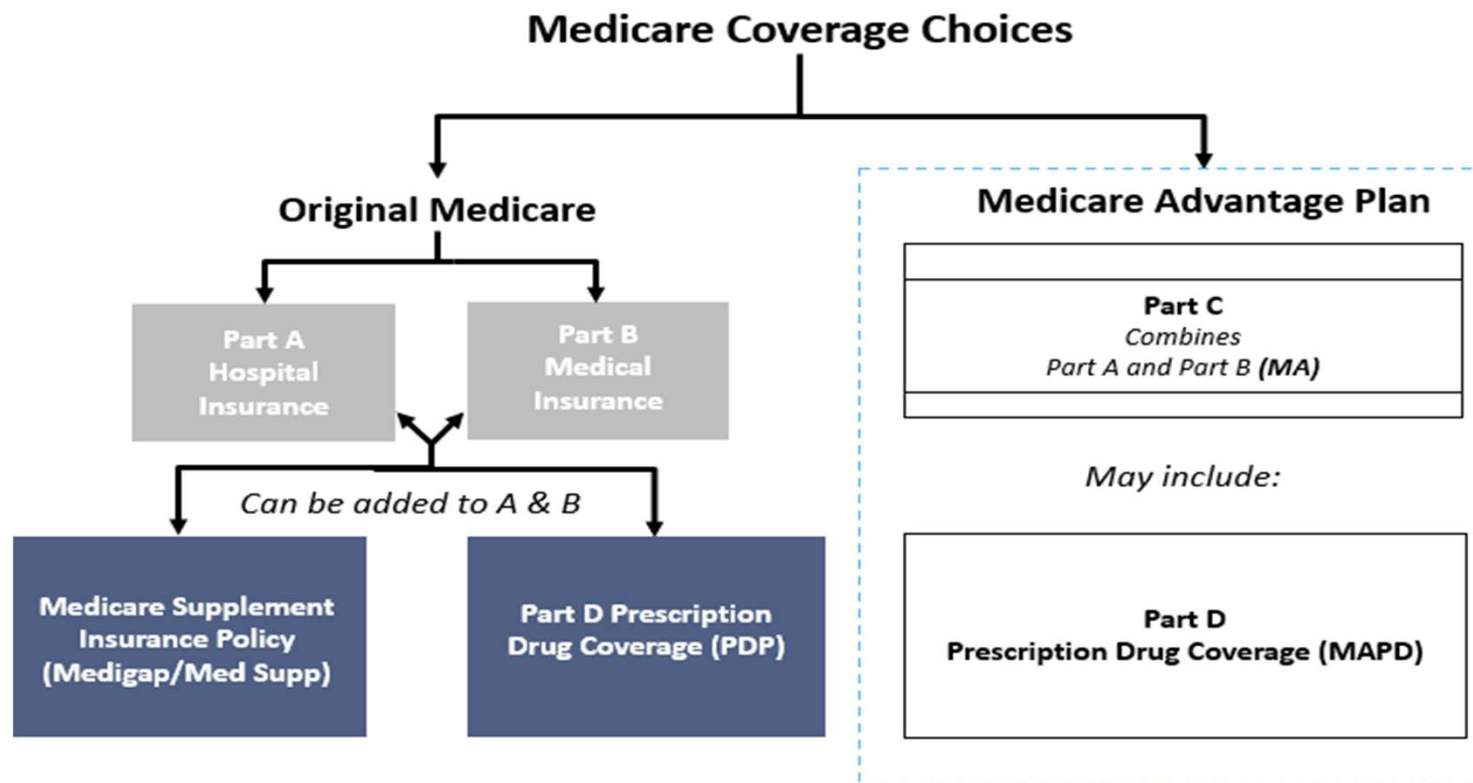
Medicare Coverage Choices

Original Medicare

Part A
Hospital
Insurance

Part B
Medical
Insurance

Can be added to A & B

Medicare Supplement Insurance Policy (Medigap/Med Supp)

Part D Prescription Drug Coverage (PDP)

Medicare Advantage Plan

Part C
*Combines*
*Part A and Part B* ***(MA)***

*May include:*

Part D
Prescription Drug Coverage (MAPD)